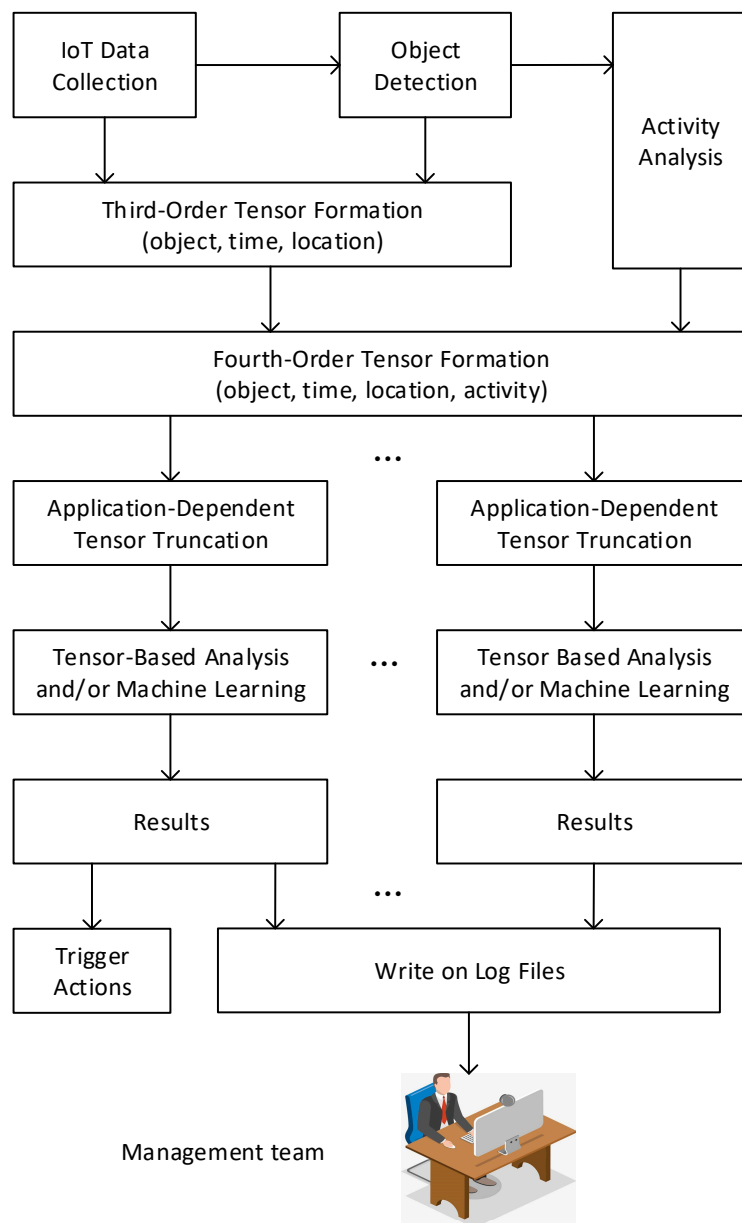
IoT Data Collection

Object Detection

Activity Analysis

Third-Order Tensor Formation (object, time, location)

Fourth-Order Tensor Formation (object, time, location, activity)

...

Application-Dependent Tensor Truncation

Application-Dependent Tensor Truncation

Tensor-Based Analysis and/or Machine Learning

...

Tensor Based Analysis and/or Machine Learning

Results

Results

...

Trigger Actions

Write on Log Files

Management team